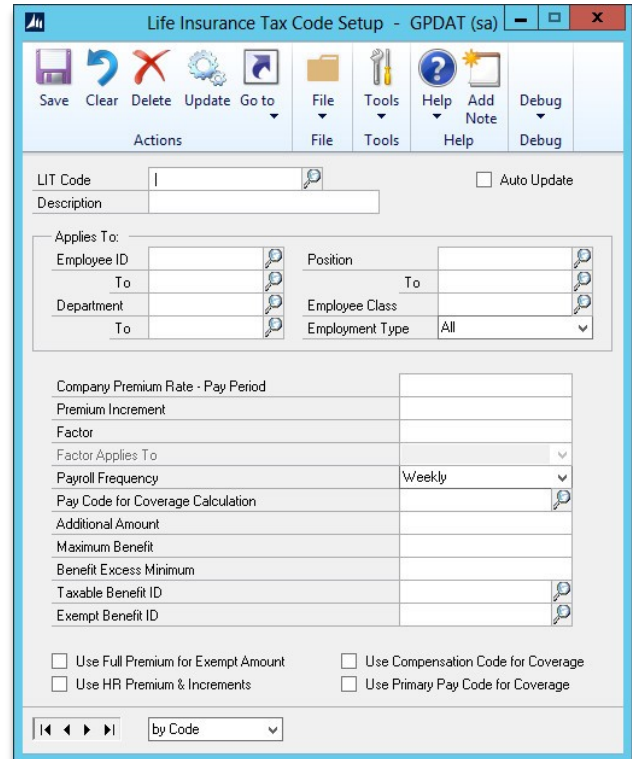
Life Insurance Tax Code Setup - GPDAT (sa)

Save Clear Delete Update Go to
Actions

File
File

Tools
Tools

Help Add Note
Help

Debug
Debug

LIT Code
Description
Auto Update

Applies To:
Employee ID
To
Department
To
Position
To
Employee Class
Employment Type All

Company Premium Rate - Pay Period
Premium Increment
Factor
Factor Applies To
Payroll Frequency Weekly
Pay Code for Coverage Calculation
Additional Amount
Maximum Benefit
Benefit Excess Minimum
Taxable Benefit ID
Exempt Benefit ID

Use Full Premium for Exempt Amount
Use HR Premium & Increments
Use Compensation Code for Coverage
Use Primary Pay Code for Coverage

by Code